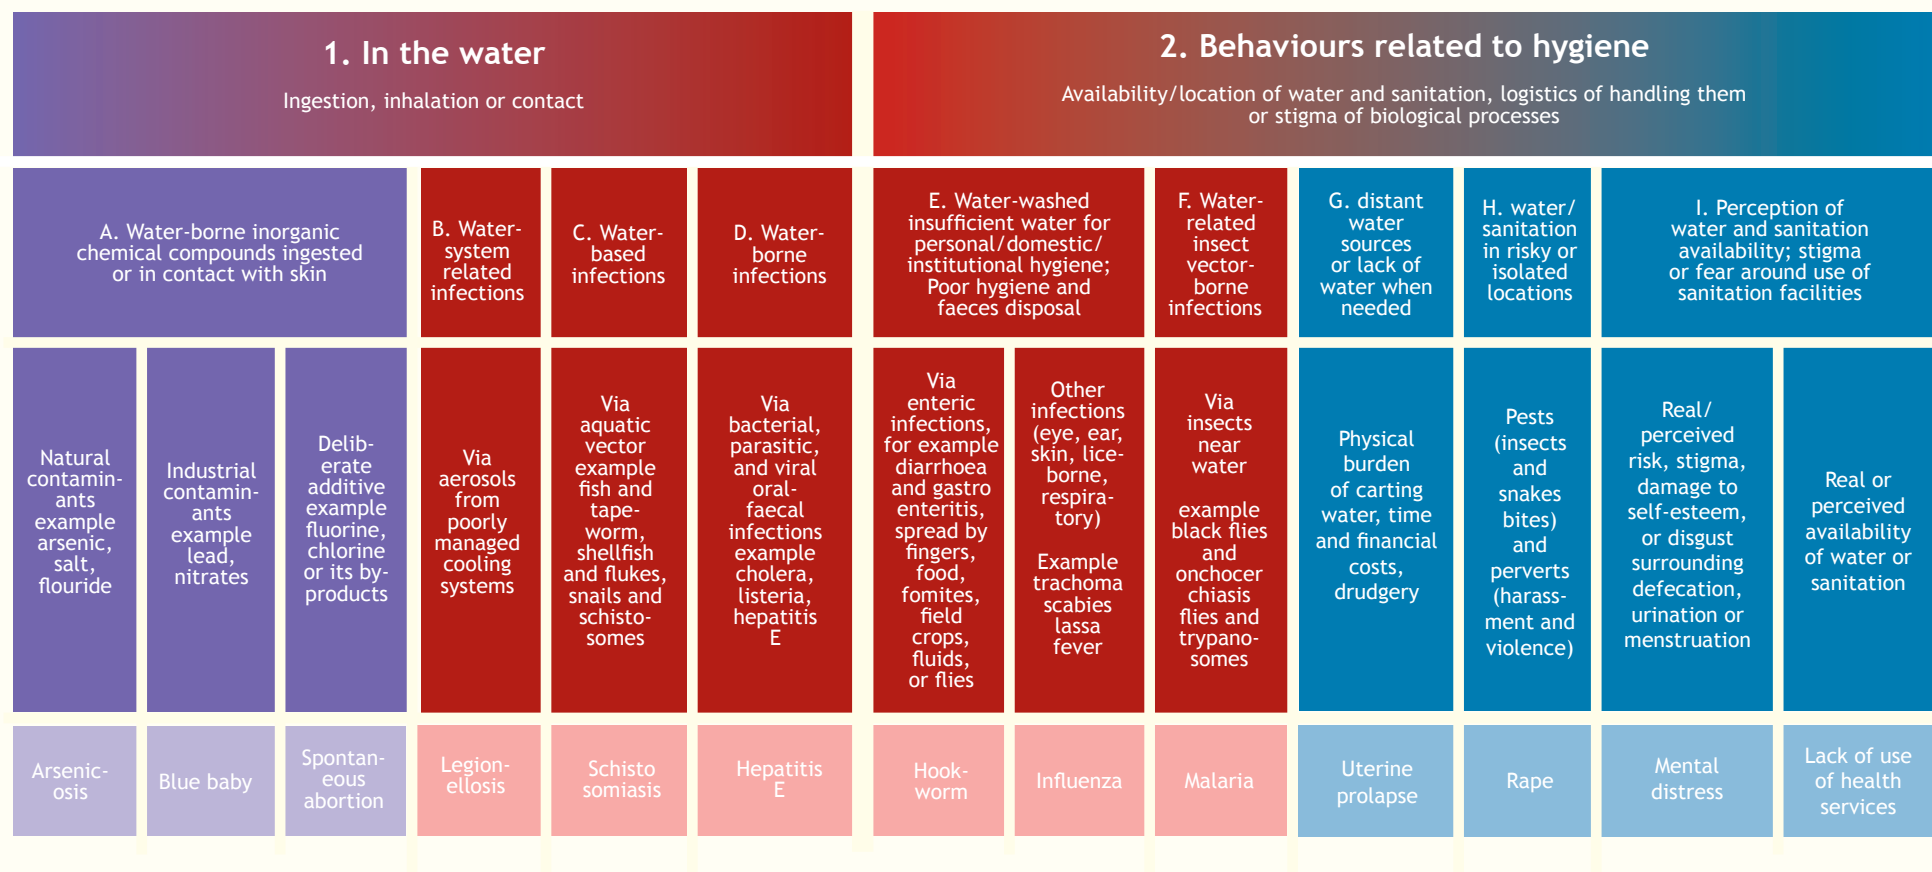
1. In the water

Ingestion, inhalation or contact

2. Behaviours related to hygiene

Availability/location of water and sanitation, logistics of handling them or stigma of biological processes

A. Water-borne inorganic chemical compounds ingested or in contact with skin

B. Water-system related infections

C. Water-based infections

D. Water-borne infections

E. Water-washed insufficient water for personal/domestic/institutional hygiene; Poor hygiene and faeces disposal

F. Water-related insect vector-borne infections

G. distant water sources or lack of water when needed

H. water/sanitation in risky or isolated locations

I. Perception of water and sanitation availability; stigma or fear around use of sanitation facilities

Natural contaminants example arsenic, salt, flouride

Industrial contaminants example lead, nitrates

Deliberate additive example fluorine, chlorine or its by-products

Via aerosols from poorly managed cooling systems

Via aquatic vector example fish and tapeworm, shellfish and flukes, snails and schistosomes

Via bacterial, parasitic, and viral oral-faecal infections example cholera, listeria, hepatitis E

Via enteric infections, for example diarrhoea and gastro enteritis, spread by fingers, food, fomites, field crops, fluids, or flies

Other infections (eye, ear, skin, lice-borne, respiratory)

Example trachoma scabies lassa fever

Via insects near water

example black flies and onchocerchiasis flies and trypanosomes

Physical burden of carting water, time and financial costs, drudgery

Pests (insects and snakes bites) and perverts (harassment and violence)

Real/perceived risk, stigma, damage to self-esteem, or disgust surrounding defecation, urination or menstruation

Real or perceived availability of water or sanitation

Arsenicosis

Blue baby

Spontaneous abortion

Legionellosis

Schisto somiasis

Hepatitis E

Hookworm

Influenza

Malaria

Uterine prolapse

Rape

Mental distress

Lack of use of health services